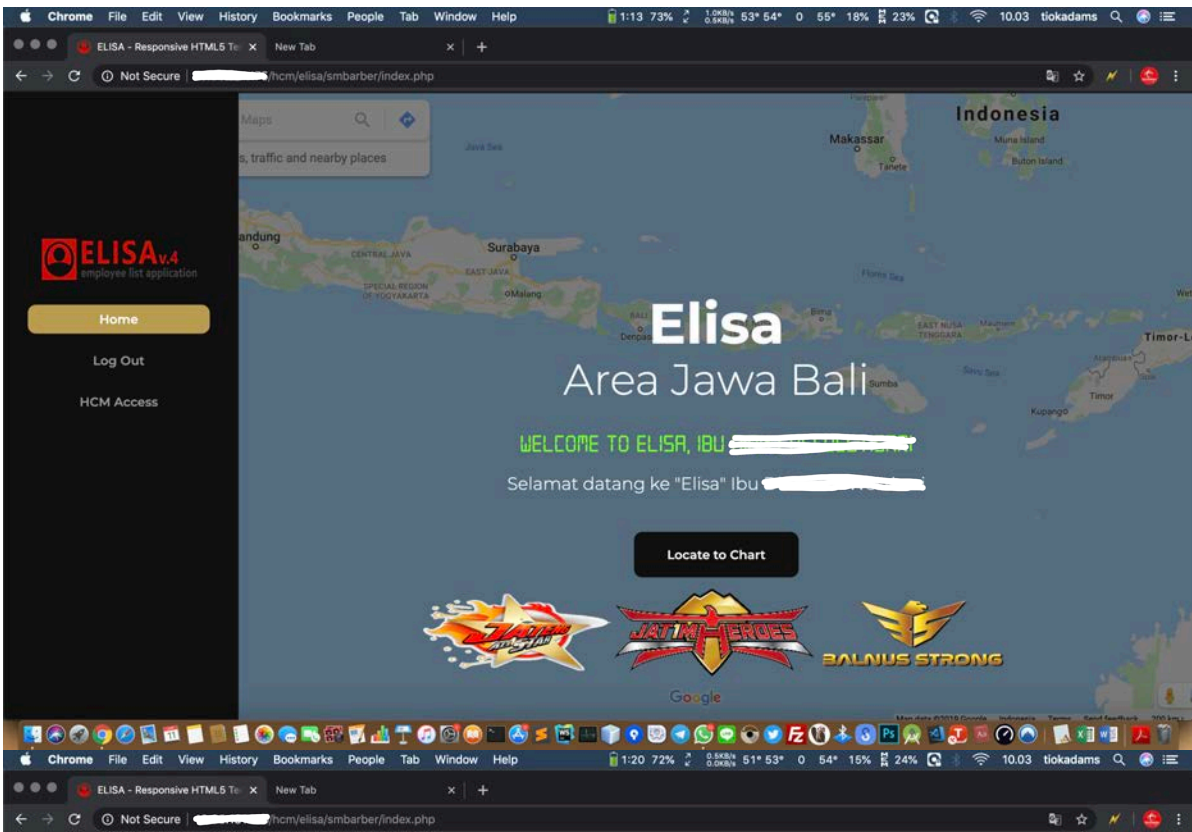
Chrome File Edit View History Bookmarks People Tab Window Help 1:13 73% 1.0KB/s 0.5KB/s 53° 54° 0 55° 18% 23% 10.03 tiokadams

ELISA - Responsive HTML5 Te × New Tab ×

Not Secure | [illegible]/hcm/elisa/smbarber/index.php

Maps

s, traffic and nearby places

Indonesia

Makassar

Muna Island

Buton Island

Tanete

Java Sea

andung

Surabaya

CENTRAL JAVA

EAST JAVA

SPECIAL REGION OF YOGYAKARTA

Malang

Flores Sea

Bima

EAST NUSA TENGGARA

Maumere

Timor-L

Denpasar

Sumba

Savu Sea

Kupang

Timor

ELISA v.4

employee list application

Home

Log Out

HCM Access

Elisa

Area Jawa Bali

WELCOME TO ELISA, IBU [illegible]

Selamat datang ke "Elisa" Ibu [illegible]

Locate to Chart

JATIM ALL STAR

JATIM HEROES

BALNUS STRONG

Google

Map data ©2019 Google Indonesia Terms Send feedback 200 km

Chrome File Edit View History Bookmarks People Tab Window Help 1:20 72% 0.5KB/s 0.0KB/s 51° 53° 0 54° 15% 24% 10.03 tiokadams

ELISA - Responsive HTML5 Te × New Tab ×

Not Secure | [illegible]/hcm/elisa/smbarber/index.php